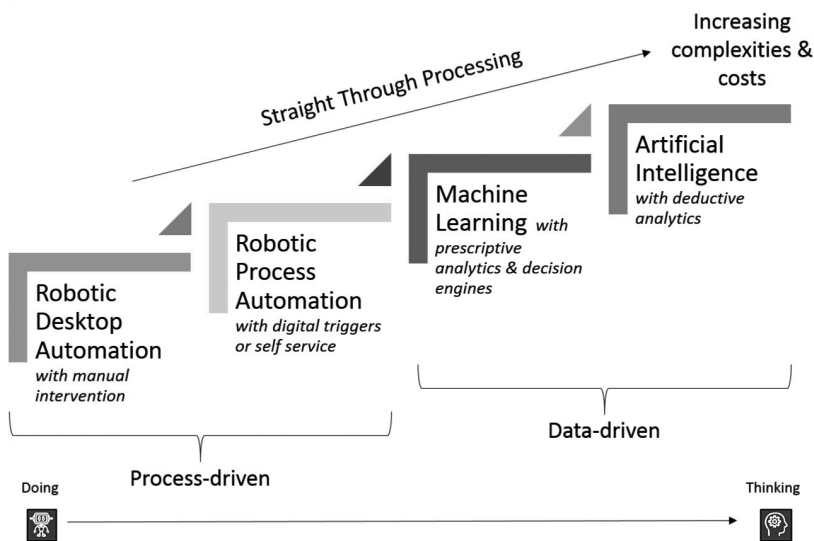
Increasing complexities & costs

Straight Through Processing

Robotic Desktop Automation
with manual intervention

Robotic Process Automation
with digital triggers or self service

Machine Learning with prescriptive analytics & decision engines

Artificial Intelligence
with deductive analytics

Process-driven

Data-driven

Doing

Thinking